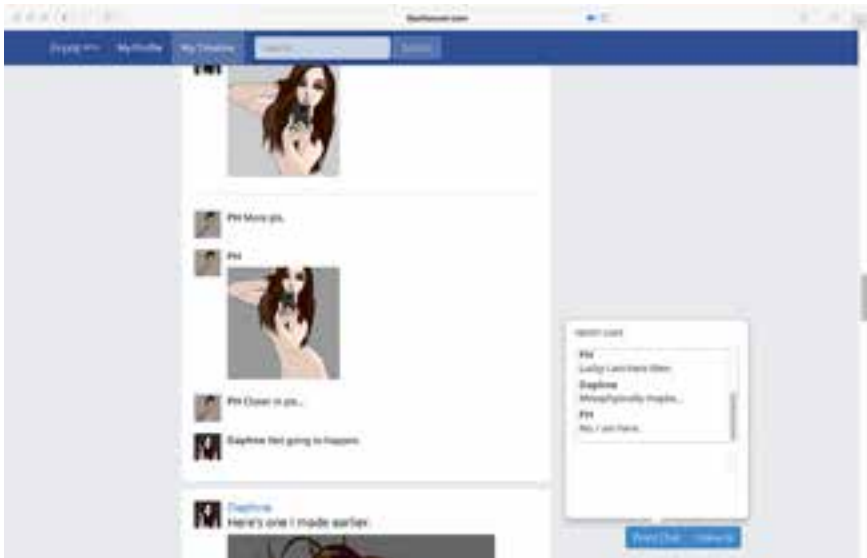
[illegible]

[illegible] My Profile My Timeline Search Submit

PH More pls.

PH

PH Closer in pls...

Daphne Not going to happen.

Daphne
Here's one I made earlier.

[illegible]
PH
Lucky I am here then.
Daphne
Metaphysically maybe...
PH
No, I am here.

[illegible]